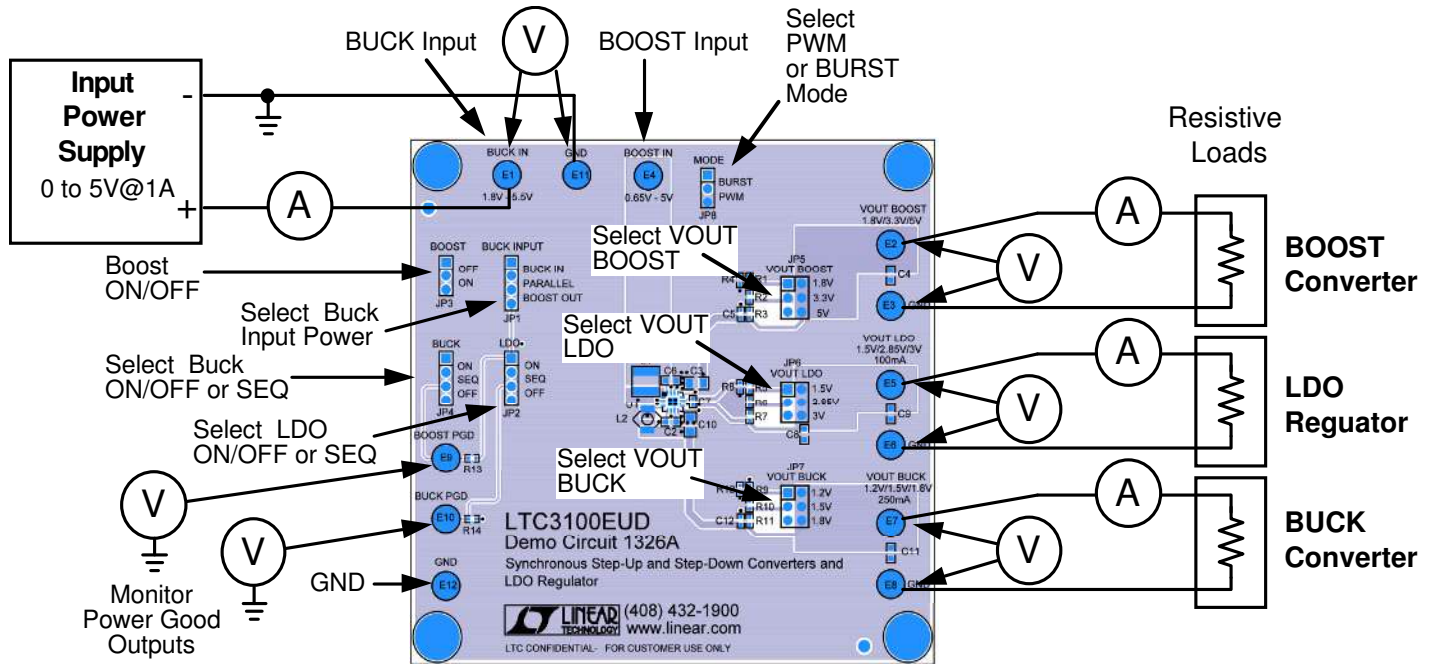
Input Power Supply
0 to 5V@1A
-
+
A
BUCK Input
V
BOOST Input
Select PWM or BURST Mode
Resistive Loads
BUCK IN
GND
BOOST IN
MODE
E1
E11
E4
BURST
PWM
JP8
1.8V - 5.5V
0.65V - 5V
VOUT BOOST
1.8V/3.3V/5V
E2
C4
E3
A
V
BOOST Converter
Select VOUT BOOST
JP5
VOUT BOOST
1.8V
3.3V
5V
R2
R3
C5
Boost ON/OFF
BOOST
OFF
ON
JP3
BUCK INPUT
BUCK IN
PARALLEL
BOOST OUT
JP1
Select Buck Input Power
Select VOUT LDO
VOUT LDO
1.5V/2.85V/3V
100mA
E5
C9
E6
A
V
LDO Reguator
Select Buck ON/OFF or SEQ
BUCK
ON
SEQ
OFF
JP4
LDO
ON
SEQ
OFF
JP2
JP6
VOUT LDO
1.5V
2.85V
3V
R5
R6
R7
C8
C6
C3
C7
L2
C2
C10
Select LDO ON/OFF or SEQ
BOOST PGD
E9
R13
V
Select VOUT BUCK
JP7
VOUT BUCK
1.2V
1.5V
1.8V
R10
R11
C12
VOUT BUCK
1.2V/1.5V/1.8V
250mA
E7
C11
E8
A
V
BUCK Converter
BUCK PGD
E10
R14
V
LTC3100EUD
Demo Circuit 1326A
Synchronous Step-Up and Step-Down Converters and LDO Regulator
GND
E12
GND
Monitor Power Good Outputs
LINEAR TECHNOLOGY
(408) 432-1900
www.linear.com
LTC CONFIDENTIAL- FOR CUSTOMER USE ONLY